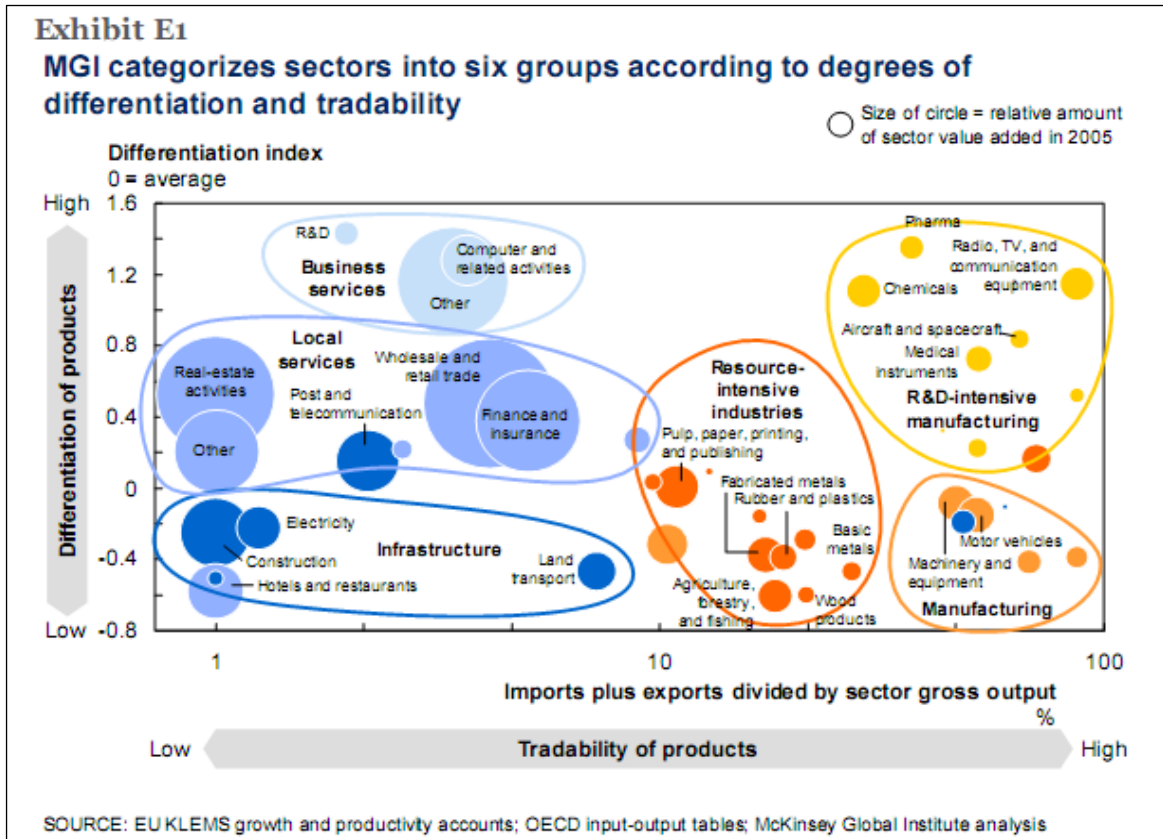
Exhibit E1

MGI categorizes sectors into six groups according to degrees of differentiation and tradability

Size of circle = relative amount of sector value added in 2005

Differentiation index
0 = average

Differentiation of products

High 1.6
1.2
0.8
0.4
0
-0.4
Low -0.8

R&D
Business services
Computer and related activities
Other

Local services
Real-estate activities
Other
Post and telecommunication
Wholesale and retail trade
Finance and insurance

Electricity
Construction
Hotels and restaurants
Infrastructure
Land transport

Resource-intensive industries
Pulp, paper, printing, and publishing
Fabricated metals
Rubber and plastics
Basic metals
Agriculture, forestry, and fishing
Wood products

Pharma
Radio, TV, and communication equipment
Chemicals
Aircraft and spacecraft
Medical instruments
R&D-intensive manufacturing

Motor vehicles
Machinery and equipment
Manufacturing

1
10
100

Imports plus exports divided by sector gross output
%

Low
Tradability of products
High

SOURCE: EU KLEMS growth and productivity accounts; OECD input-output tables; McKinsey Global Institute analysis